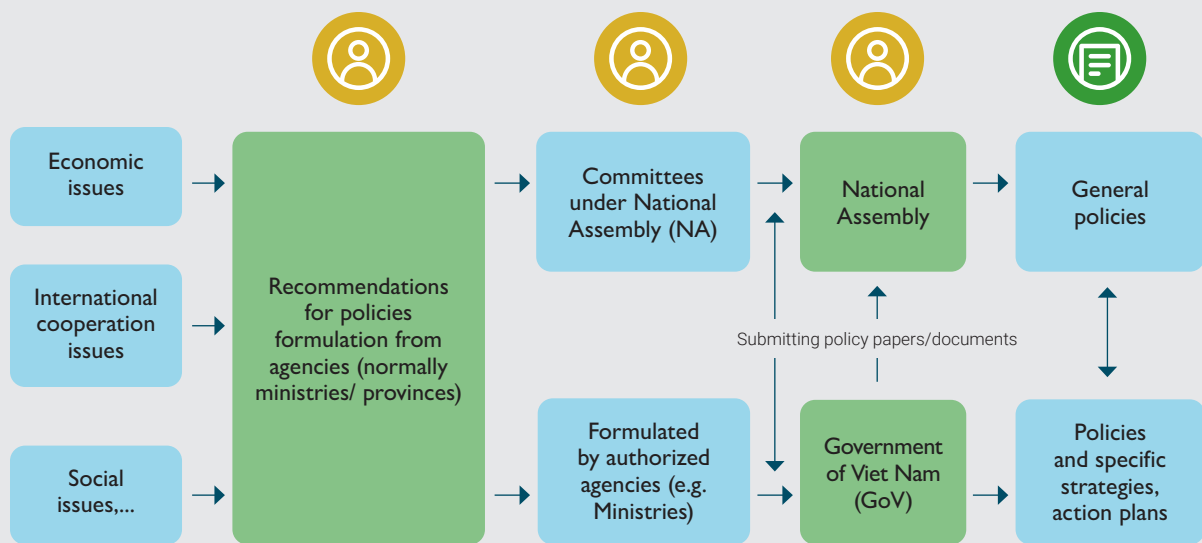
Economic issues

International cooperation issues

Social issues,...

Recommendations for policies formulation from agencies (normally ministries/ provinces)

Committees under National Assembly (NA)

Formulated by authorized agencies (e.g. Ministries)

National Assembly

Submitting policy papers/documents

Government of Viet Nam (GoV)

General policies

Policies and specific strategies, action plans